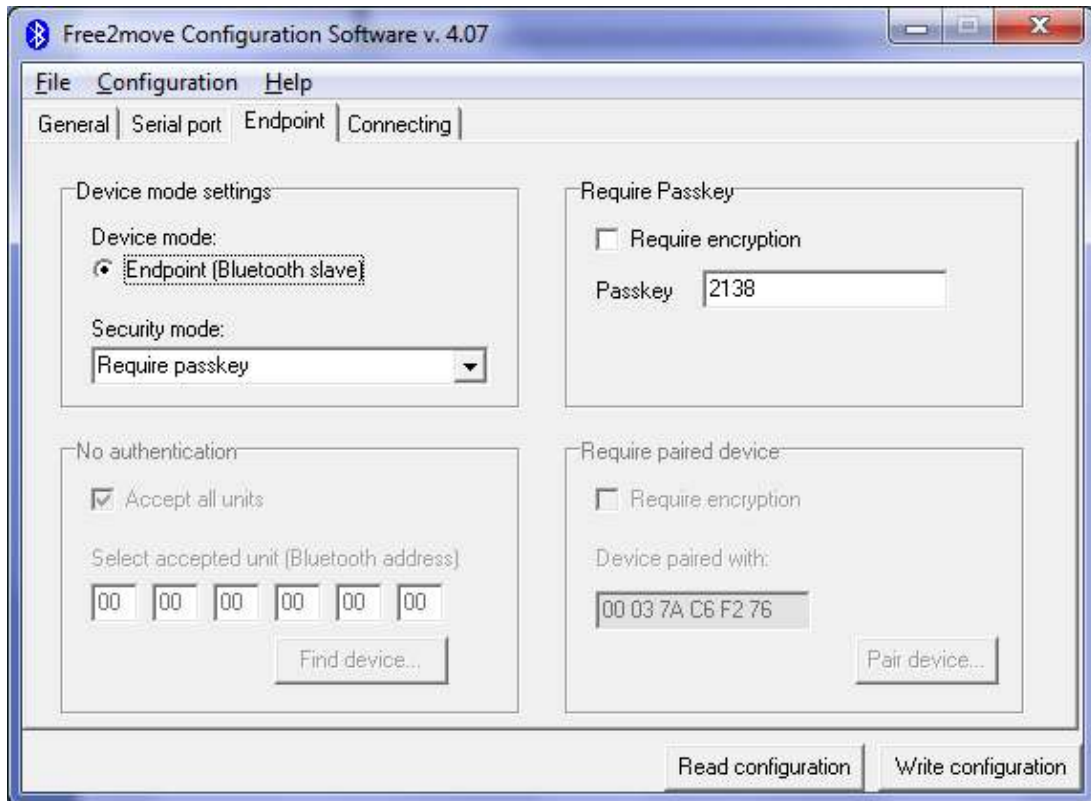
Free2move Configuration Software v. 4.07

File Configuration Help

General | Serial port | Endpoint | Connecting

Device mode settings

Device mode:

Endpoint (Bluetooth slave)

Security mode:

Require passkey

Require Passkey

Require encryption

Passkey 2138

No authentication

Accept all units

Select accepted unit (Bluetooth address)

| 00 | 00 | 00 | 00 | 00 | 00 |
|---|---|---|---|---|---|

Find device...

Require paired device

Require encryption

Device paired with:

00 03 7A C6 F2 76

Pair device...

Read configuration

Write configuration